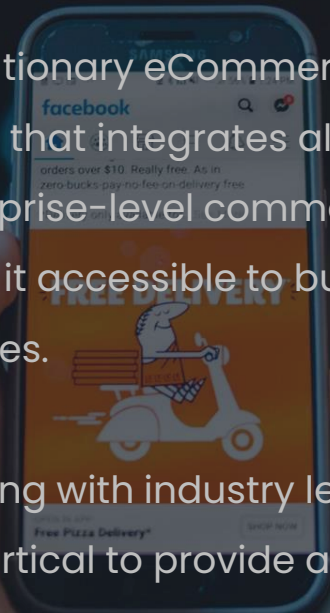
tionary eCommer
that integrates al
prise-level comm
it accessible to bu
es.

ng with industry le
rtical to provide a

SAMSUNG
facebook
orders over $10. Really free. As in zero bucks pay no fee on delivery free
FREE DELIVERY
Free Pizza Delivery*
SHOP NOW